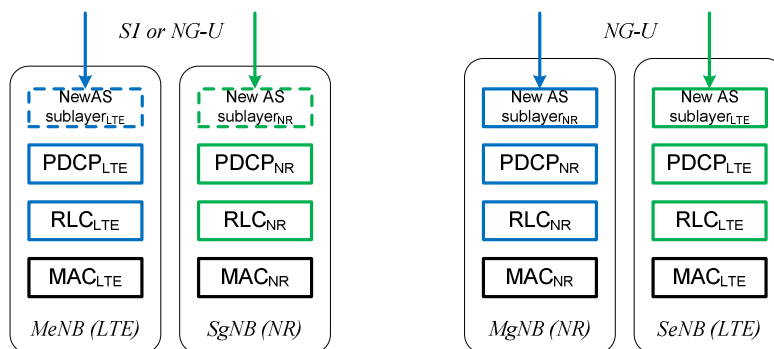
S1 or NG-U

NewAS sublayer$_{LTE}$

PDCP$_{LTE}$

RLC$_{LTE}$

MAC$_{LTE}$

MeNB (LTE)

New AS sublayer$_{NR}$

PDCP$_{NR}$

RLC$_{NR}$

MAC$_{NR}$

SgNB (NR)

NG-U

New AS sublayer$_{NR}$

PDCP$_{NR}$

RLC$_{NR}$

MAC$_{NR}$

MgNB (NR)

New AS sublayer$_{LTE}$

PDCP$_{LTE}$

RLC$_{LTE}$

MAC$_{LTE}$

SeNB (LTE)